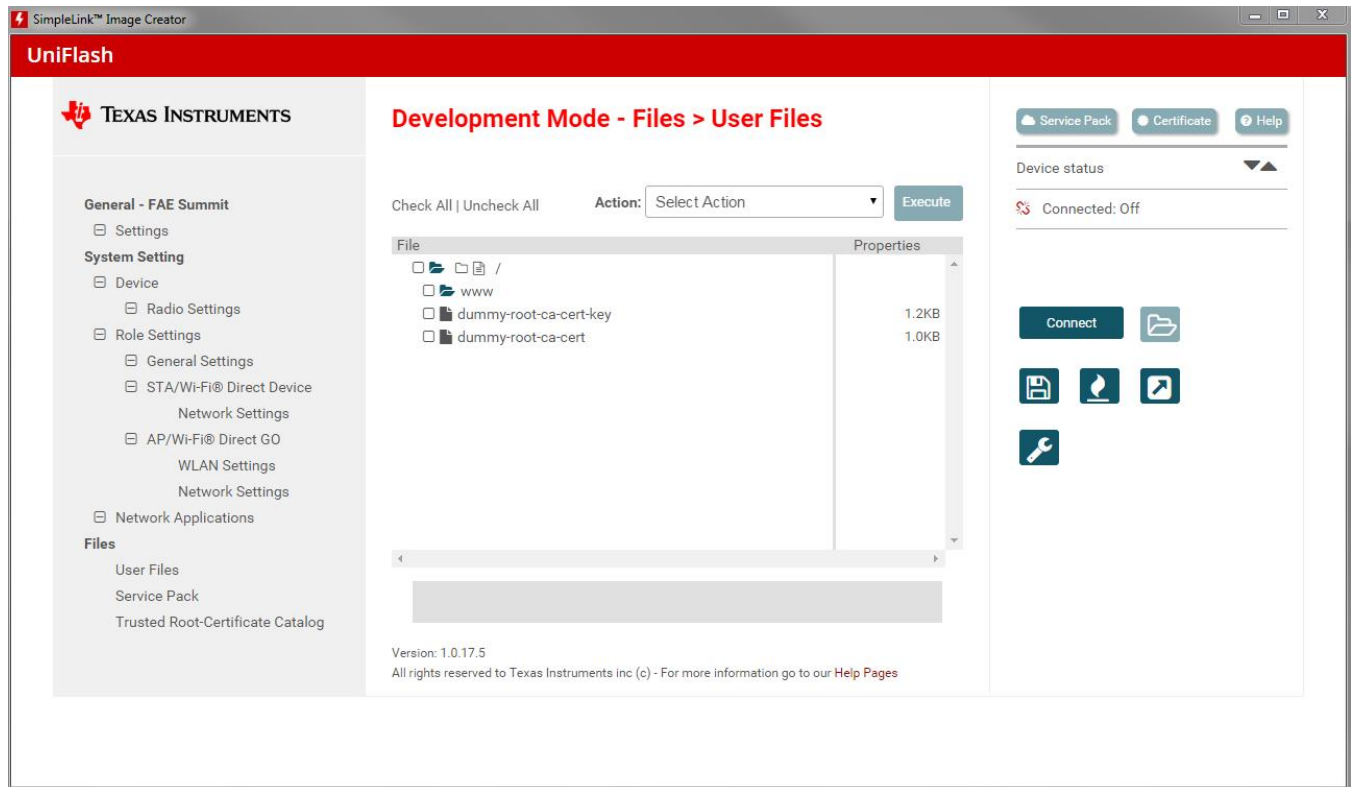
SimpleLink™ Image Creator

UniFlash

Texas Instruments

Development Mode - Files > User Files

Service Pack
Certificate
Help

Device status

Connected: Off

General - FAE Summit
⊟ Settings
System Setting
⊟ Device
⊟ Radio Settings
⊟ Role Settings
⊟ General Settings
⊟ STA/Wi-Fi® Direct Device
Network Settings
⊟ AP/Wi-Fi® Direct GO
WLAN Settings
Network Settings
⊟ Network Applications
Files
User Files
Service Pack
Trusted Root-Certificate Catalog

Check All | Uncheck All

Action: Select Action

Execute

| File | Properties |
|---|---|
| / | |
| www | |
| dummy-root-ca-cert-key | 1.2KB |
| dummy-root-ca-cert | 1.0KB |

Connect

Version: 1.0.17.5
All rights reserved to Texas Instruments inc (c) - For more information go to our Help Pages